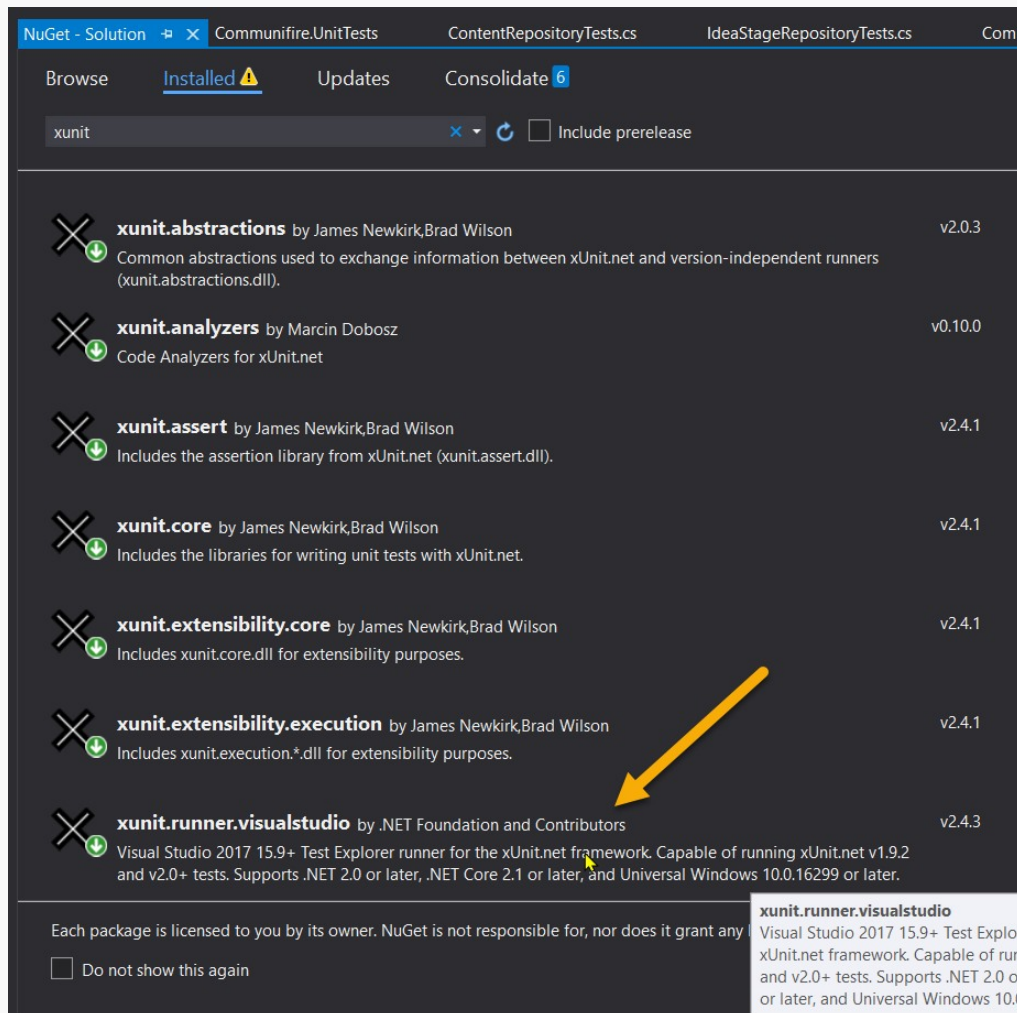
NuGet - Solution Communifire.UnitTests ContentRepositoryTests.cs IdeaStageRepositoryTests.cs Com

Browse Installed Updates Consolidate 6

xunit

Include prerelease

xunit.abstractions by James Newkirk,Brad Wilson
v2.0.3
Common abstractions used to exchange information between xUnit.net and version-independent runners (xunit.abstractions.dll).

xunit.analyzers by Marcin Dobosz
v0.10.0
Code Analyzers for xUnit.net

xunit.assert by James Newkirk,Brad Wilson
v2.4.1
Includes the assertion library from xUnit.net (xunit.assert.dll).

xunit.core by James Newkirk,Brad Wilson
v2.4.1
Includes the libraries for writing unit tests with xUnit.net.

xunit.extensibility.core by James Newkirk,Brad Wilson
v2.4.1
Includes xunit.core.dll for extensibility purposes.

xunit.extensibility.execution by James Newkirk,Brad Wilson
v2.4.1
Includes xunit.execution.*.dll for extensibility purposes.

xunit.runner.visualstudio by .NET Foundation and Contributors
v2.4.3
Visual Studio 2017 15.9+ Test Explorer runner for the xUnit.net framework. Capable of running xUnit.net v1.9.2 and v2.0+ tests. Supports .NET 2.0 or later, .NET Core 2.1 or later, and Universal Windows 10.0.16299 or later.

Each package is licensed to you by its owner. NuGet is not responsible for, nor does it grant any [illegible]

Do not show this again

xunit.runner.visualstudio
Visual Studio 2017 15.9+ Test Explo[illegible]
xUnit.net framework. Capable of ru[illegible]
and v2.0+ tests. Supports .NET 2.0 o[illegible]
or later, and Universal Windows 10.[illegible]